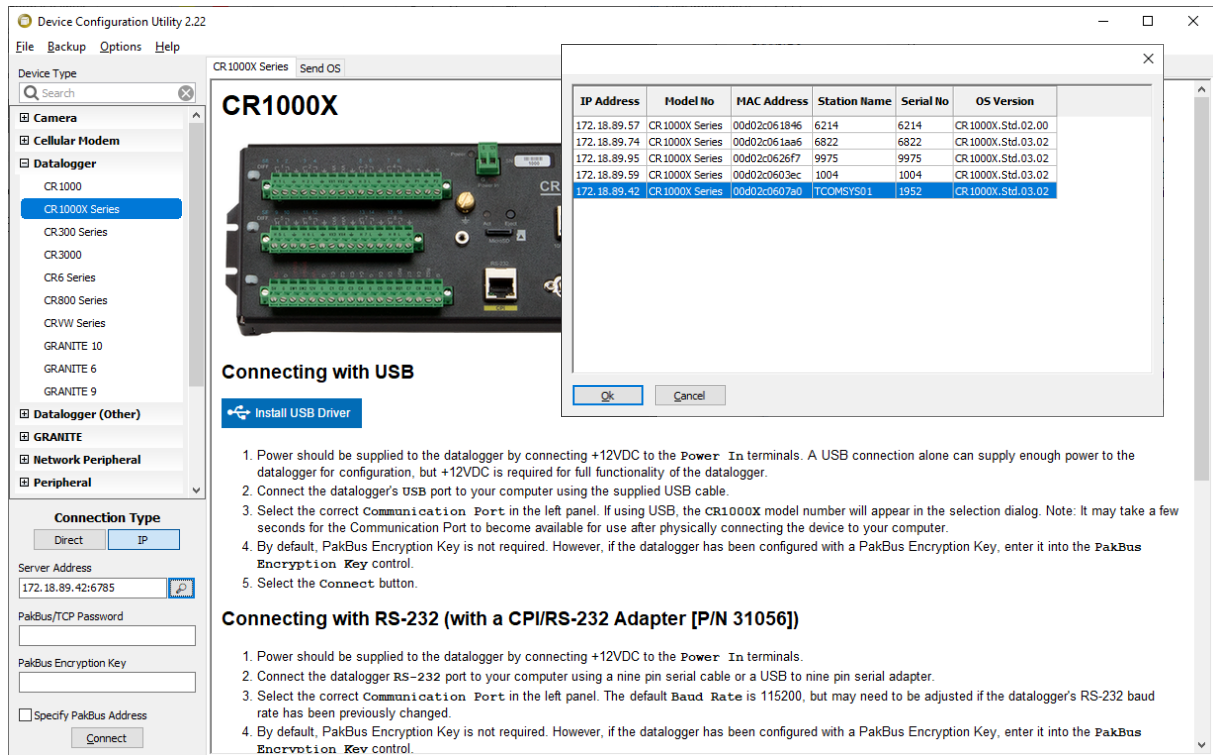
Device Configuration Utility 2.22

File Backup Options Help

Device Type

Search

⊞ Camera
⊞ Cellular Modem
⊟ Datalogger
CR1000
CR1000X Series
CR300 Series
CR3000
CR6 Series
CR800 Series
CRVW Series
GRANITE 10
GRANITE 6
GRANITE 9
⊞ Datalogger (Other)
⊞ GRANITE
⊞ Network Peripheral
⊞ Peripheral

Connection Type
Direct IP

Server Address
172.18.89.42:6785

PakBus/TCP Password

PakBus Encryption Key

Specify PakBus Address

Connect

CR1000X Series Send OS

CR1000X

| IP Address | Model No | MAC Address | Station Name | Serial No | OS Version |
|---|---|---|---|---|---|
| 172.18.89.57 | CR1000X Series | 00d02c061846 | 6214 | 6214 | CR1000X.Std.02.00 |
| 172.18.89.74 | CR1000X Series | 00d02c061aa6 | 6822 | 6822 | CR1000X.Std.03.02 |
| 172.18.89.95 | CR1000X Series | 00d02c0626f7 | 9975 | 9975 | CR1000X.Std.03.02 |
| 172.18.89.59 | CR1000X Series | 00d02c0603ec | 1004 | 1004 | CR1000X.Std.03.02 |
| 172.18.89.42 | CR1000X Series | 00d02c0607a0 | TCOMSYS01 | 1952 | CR1000X.Std.03.02 |

Ok Cancel

Connecting with USB

Install USB Driver

1. Power should be supplied to the datalogger by connecting +12VDC to the Power In terminals. A USB connection alone can supply enough power to the datalogger for configuration, but +12VDC is required for full functionality of the datalogger.
2. Connect the datalogger's USB port to your computer using the supplied USB cable.
3. Select the correct Communication Port in the left panel. If using USB, the CR1000X model number will appear in the selection dialog. Note: It may take a few seconds for the Communication Port to become available for use after physically connecting the device to your computer.
4. By default, PakBus Encryption Key is not required. However, if the datalogger has been configured with a PakBus Encryption Key, enter it into the PakBus Encryption Key control.
5. Select the Connect button.

Connecting with RS-232 (with a CPI/RS-232 Adapter [P/N 31056])

1. Power should be supplied to the datalogger by connecting +12VDC to the Power In terminals.
2. Connect the datalogger RS-232 port to your computer using a nine pin serial cable or a USB to nine pin serial adapter.
3. Select the correct Communication Port in the left panel. The default Baud Rate is 115200, but may need to be adjusted if the datalogger's RS-232 baud rate has been previously changed.
4. By default, PakBus Encryption Key is not required. However, if the datalogger has been configured with a PakBus Encryption Key, enter it into the PakBus Encryption Key control.